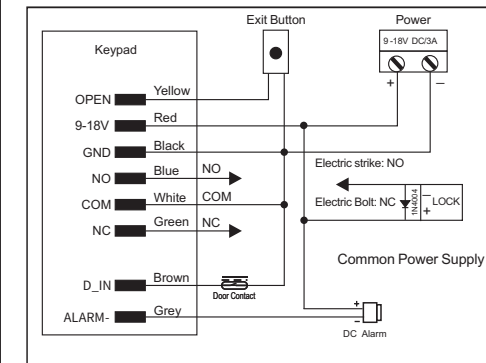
Exit Button
Power
9-18V DC/3A
+
–
Keypad
OPEN
Yellow
9-18V
Red
GND
Black
NO
Blue
NO
COM
White
COM
NC
Green
NC
Electric strike: NO
Electric Bolt: NC
1N4004
–
+
LOCK
Common Power Supply
D_IN
Brown
Door Contact
ALARM-
Grey
+
–
DC Alarm